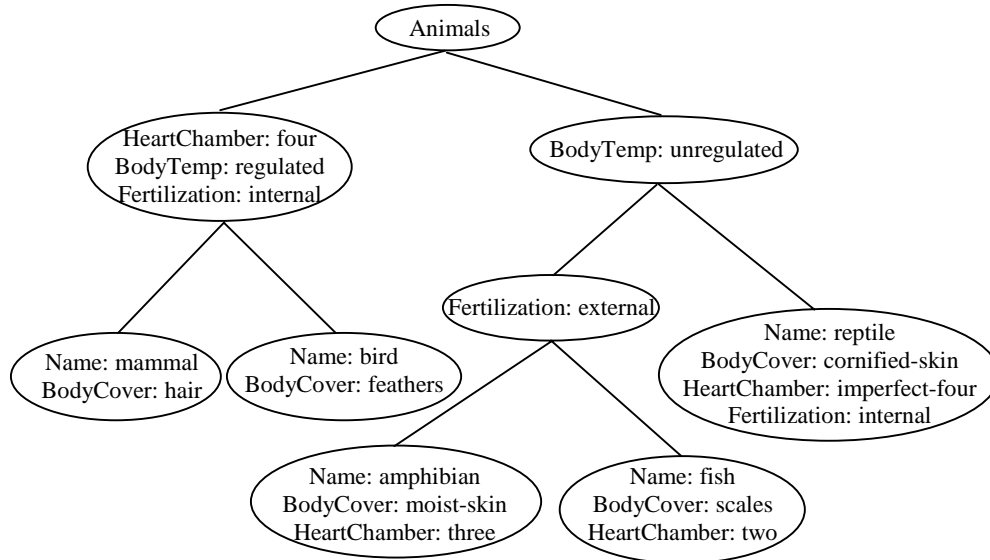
Animals

HeartChamber: four
BodyTemp: regulated
Fertilization: internal

BodyTemp: unregulated

Name: mammal
BodyCover: hair

Name: bird
BodyCover: feathers

Fertilization: external

Name: reptile
BodyCover: cornified-skin
HeartChamber: imperfect-four
Fertilization: internal

Name: amphibian
BodyCover: moist-skin
HeartChamber: three

Name: fish
BodyCover: scales
HeartChamber: two